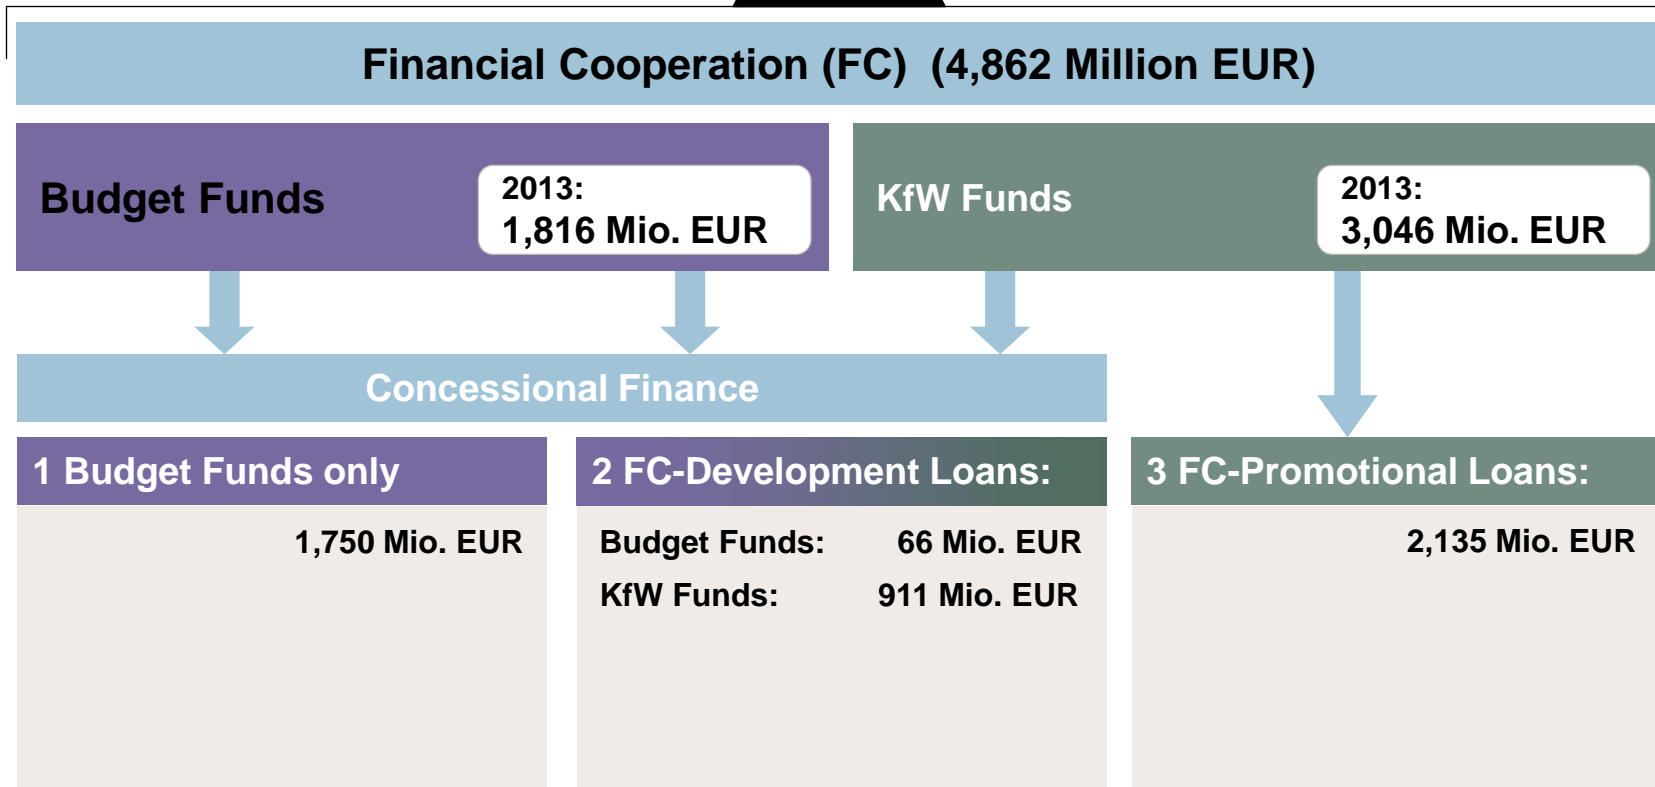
Financial Cooperation (FC) (4,862 Million EUR)

Budget Funds

2013:
1,816 Mio. EUR

KfW Funds

2013:
3,046 Mio. EUR

Concessional Finance

1 Budget Funds only

1,750 Mio. EUR

2 FC-Development Loans:

Budget Funds: 66 Mio. EUR
KfW Funds: 911 Mio. EUR

3 FC-Promotional Loans:

2,135 Mio. EUR